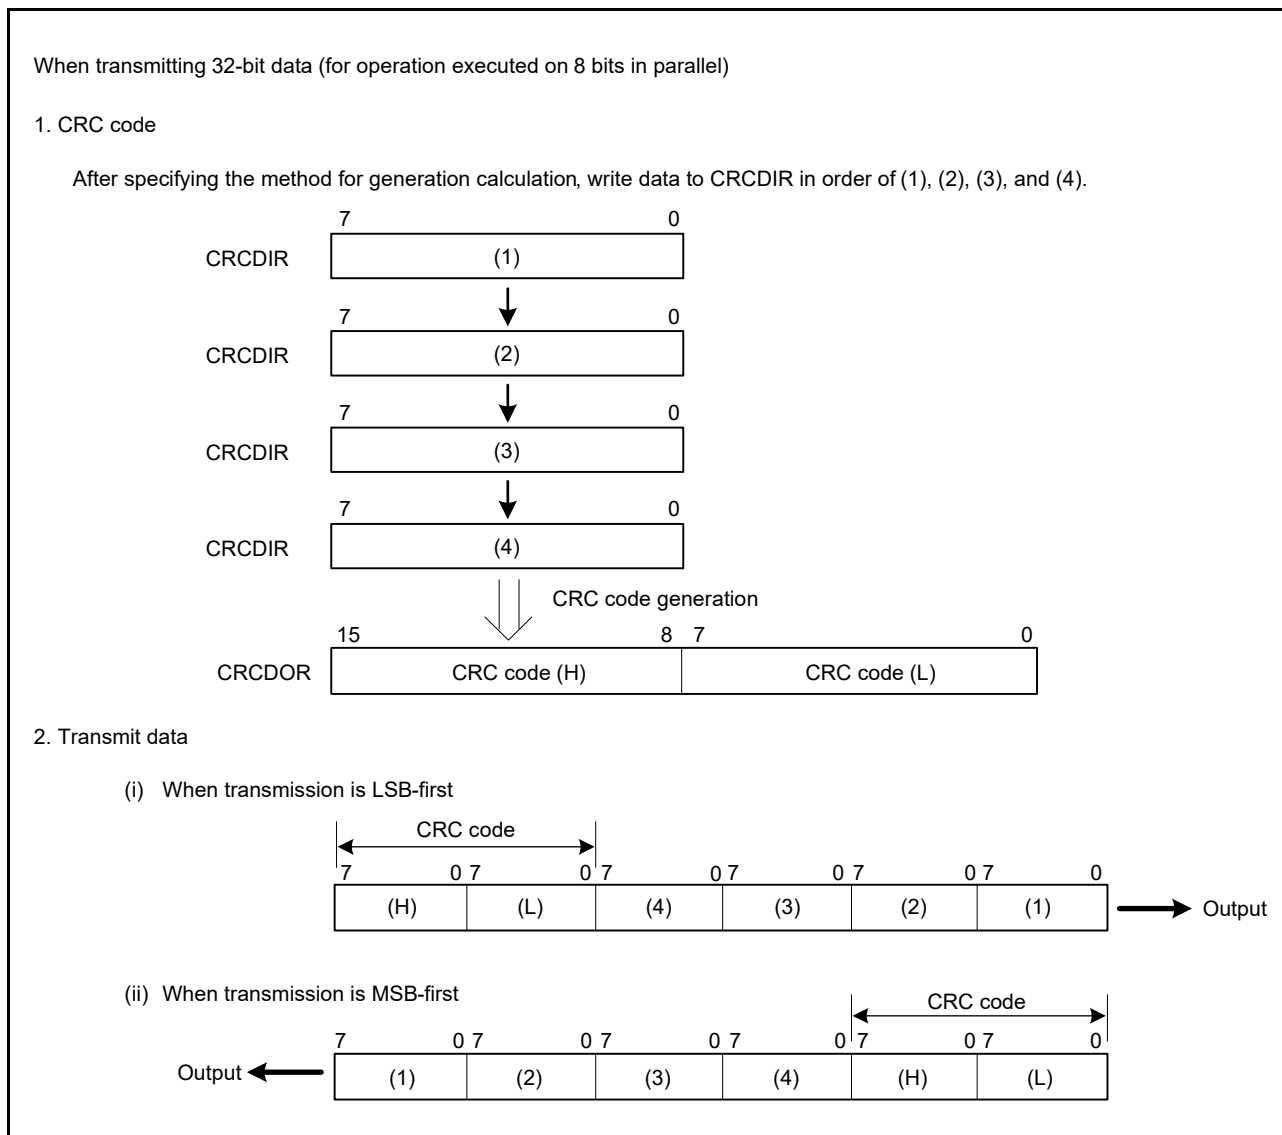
When transmitting 32-bit data (for operation executed on 8 bits in parallel)

1. CRC code

After specifying the method for generation calculation, write data to CRCDIR in order of (1), (2), (3), and (4).

7 0
CRCDIR (1)

7 0
CRCDIR (2)

7 0
CRCDIR (3)

7 0
CRCDIR (4)

CRC code generation

15 8 7 0
CRCDOR CRC code (H) CRC code (L)

2. Transmit data

(i) When transmission is LSB-first

CRC code
7 0 7 0 7 0 7 0 7 0 7 0
(H) (L) (4) (3) (2) (1) Output

(ii) When transmission is MSB-first

CRC code
7 0 7 0 7 0 7 0 7 0 7 0
Output (1) (2) (3) (4) (H) (L)